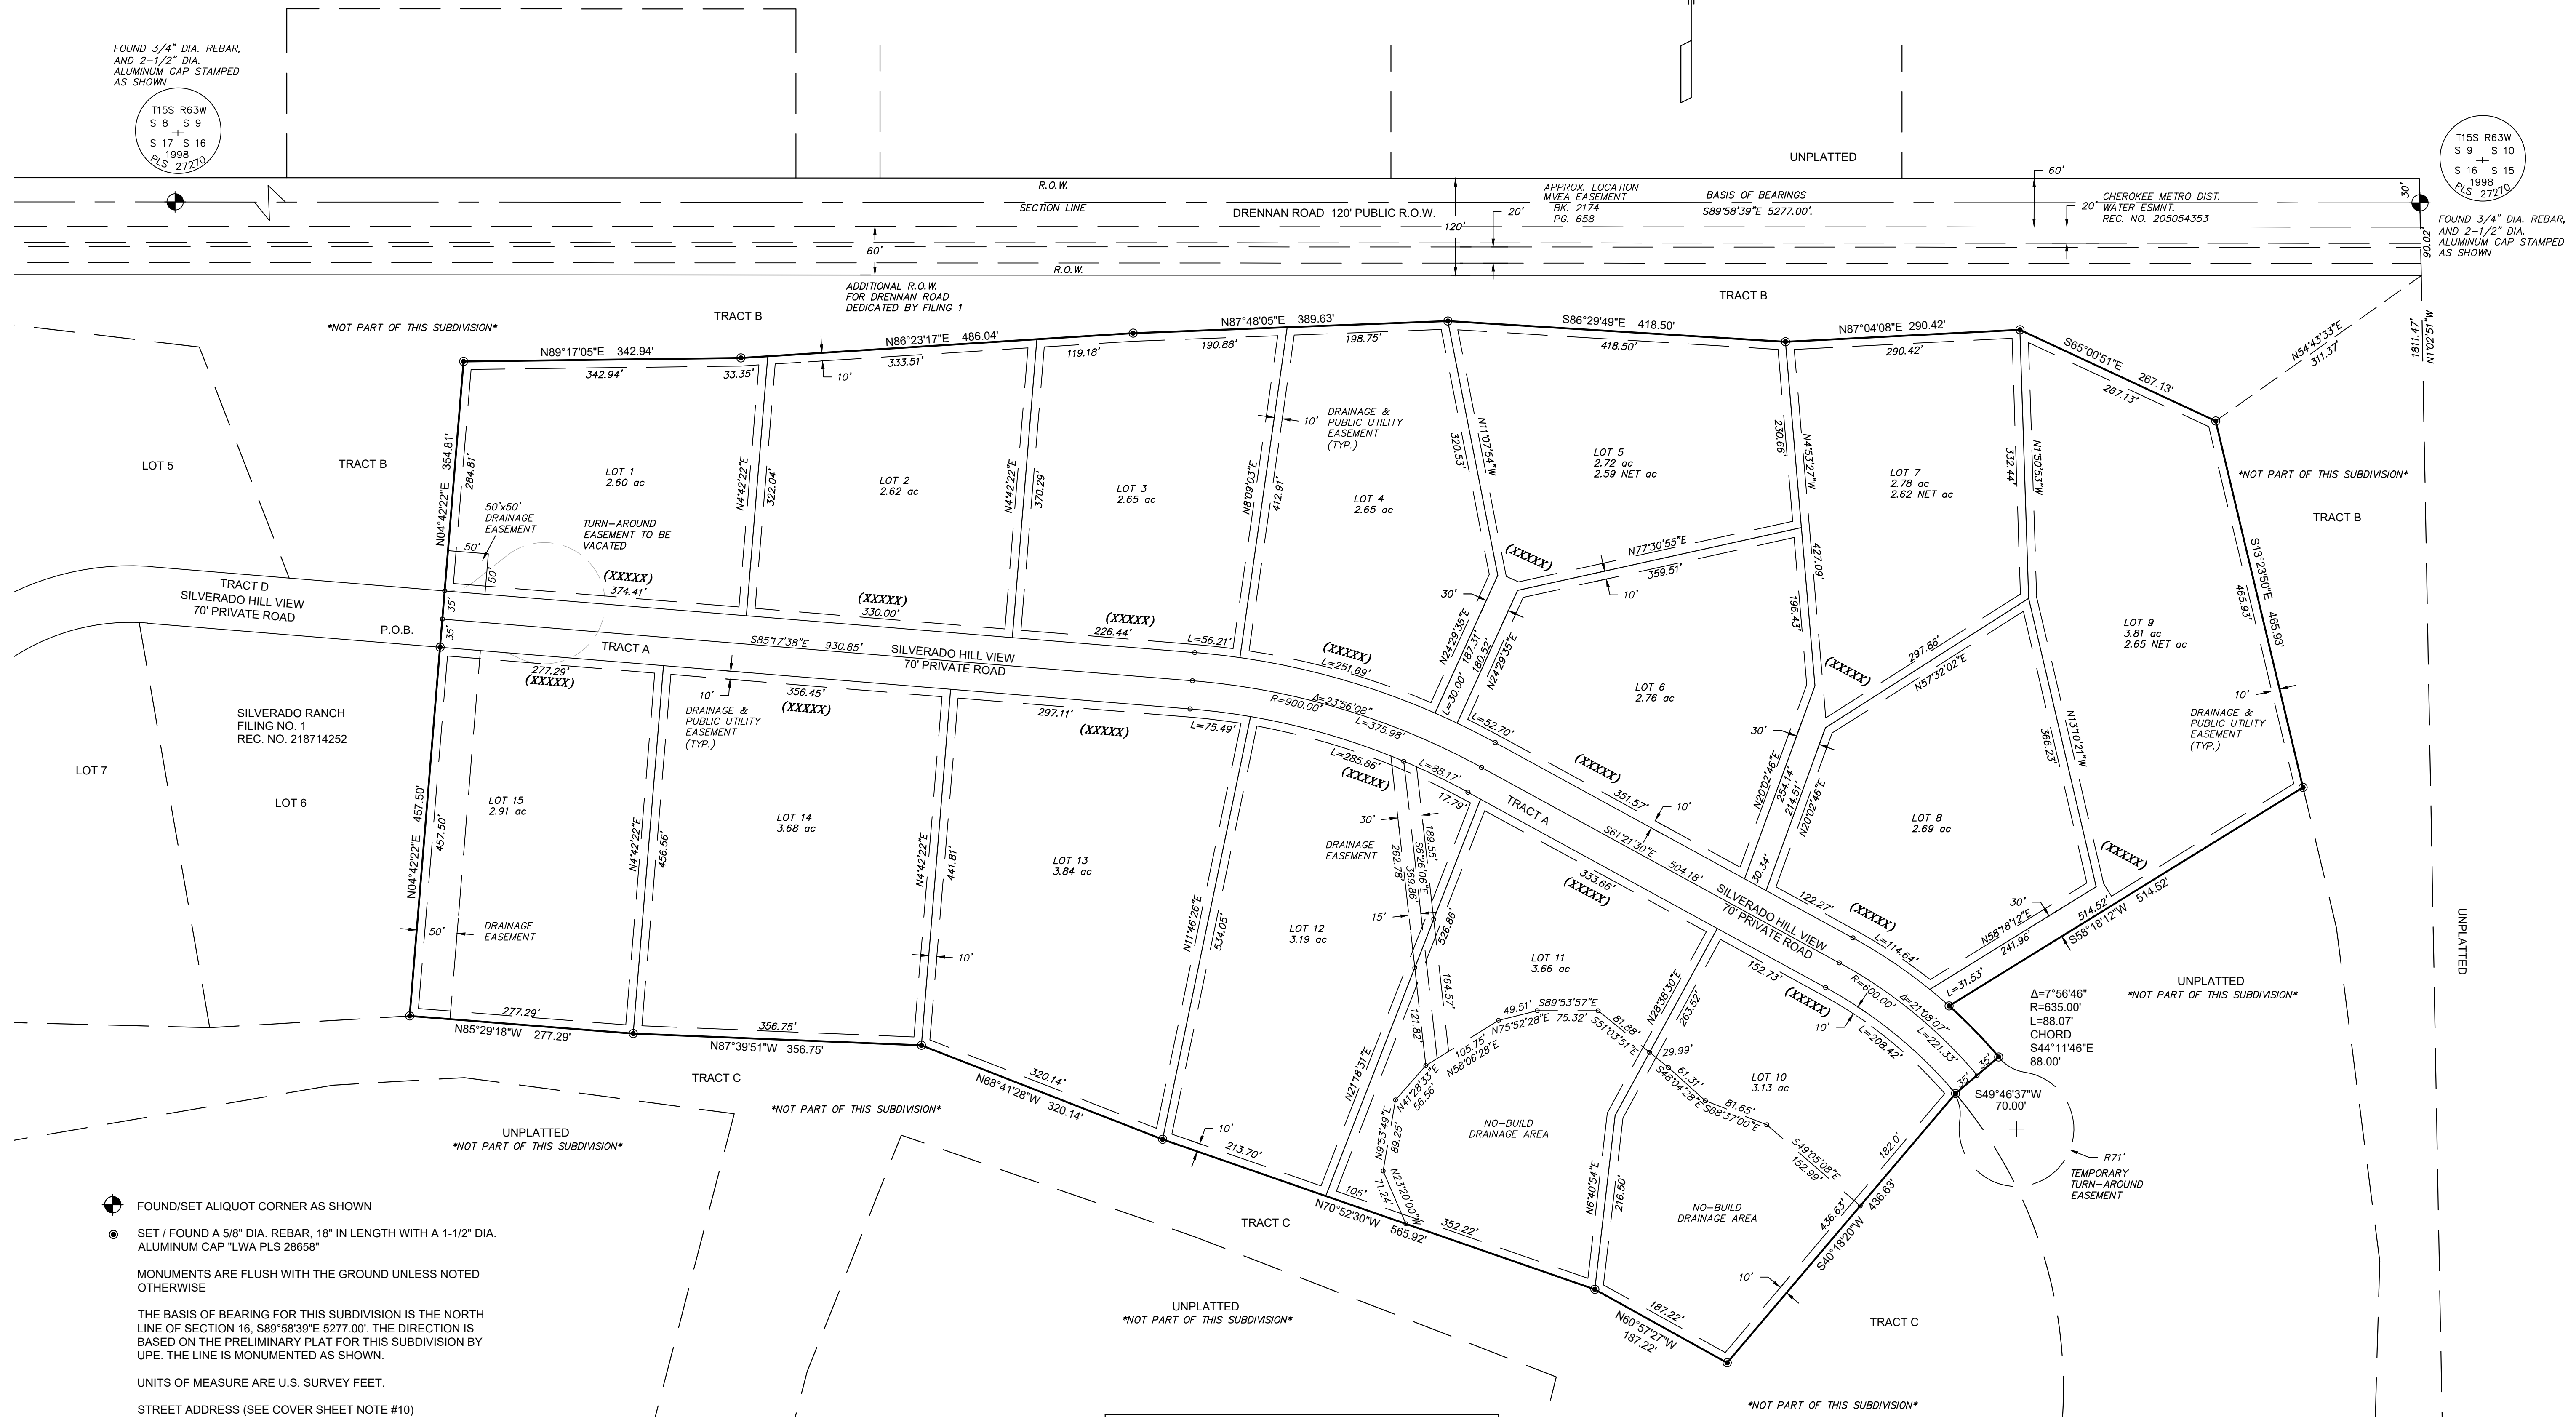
FOUND 3/4" DIA. REBAR, AND 2-1/2" DIA. ALUMINUM CAP STAMPED AS SHOWN

T15S R63W
S 8 S 9
S 17 S 16
1998
PLS 27270

T15S R63W
S 9 S 10
S 16 S 15
1998
PLS 27270

FOUND 3/4" DIA. REBAR, AND 2-1/2" DIA. ALUMINUM CAP STAMPED AS SHOWN

UNPLATTED

R.O.W.
SECTION LINE
DRENNAN ROAD 120' PUBLIC R.O.W.
120'
20'
APPROX. LOCATION MVEA EASEMENT BK. 2174 PG. 658
BASIS OF BEARINGS S89°58'39"E 5277.00'.
60'
20' WATER ESMNT. CHEROKEE METRO DIST. REC. NO. 205054353
30'
90.02'
60'
R.O.W.
ADDITIONAL R.O.W. FOR DRENNAN ROAD DEDICATED BY FILING 1

TRACT B
TRACT B
*NOT PART OF THIS SUBDIVISION*
N89°17'05"E 342.94'
342.94'
33.35'
N86°23'17"E 486.04'
333.51'
10'
N87°48'05"E 389.63'
119.18'
190.88'
198.75'
S86°29'49"E 418.50'
418.50'
N87°04'08"E 290.42'
290.42'
S65°00'51"E 267.13'
267.13'
N54°43'33"E 311.37'
1811.47'
N1°02'51"W

LOT 5
TRACT B
354.81'
N04°42'22"E
284.81'
LOT 1
2.60 ac
N4°42'22"E
322.04'
LOT 2
2.62 ac
N4°42'22"E
370.29'
LOT 3
2.65 ac
N8°09'03"E
412.91'
10'
DRAINAGE & PUBLIC UTILITY EASEMENT (TYP.)
LOT 4
2.65 ac
320.53'
N11°07'54"W
LOT 5
2.72 ac
2.59 NET ac
230.66'
N4°53'27"W
LOT 7
2.78 ac
2.62 NET ac
332.44'
N1°50'53"W
*NOT PART OF THIS SUBDIVISION*
TRACT B

50'x50' DRAINAGE EASEMENT
50'
50
TURN-AROUND EASEMENT TO BE VACATED
(XXXXX)
374.41'
(XXXXX)
330.00'
(XXXXX)
226.44'
L=56.21'
(XXXXX)
L=251.69'
N77°30'55"E
359.51'
10'
427.09'
196.43'
S13°23'50"E
465.93'
465.93'
LOT 9
3.81 ac
2.65 NET ac

TRACT D
SILVERADO HILL VIEW
70' PRIVATE ROAD
35'
P.O.B.
35'
TRACT A
S85°17'38"E 930.85'
SILVERADO HILL VIEW
70' PRIVATE ROAD
30'
N24°29'35"E
187.31'
180.52'
N24°29'35"E
L=30.00'
L=52.70'
LOT 6
2.76 ac
(XXXXX)
297.86'
N57°32'02"E
366.23'
N13°10'21"W
10'
DRAINAGE & PUBLIC UTILITY EASEMENT (TYP.)

SILVERADO RANCH FILING NO. 1 REC. NO. 218714252
LOT 7
LOT 6
277.29'
(XXXXX)
10'
356.45'
(XXXXX)
DRAINAGE & PUBLIC UTILITY EASEMENT (TYP.)
297.11'
(XXXXX)
L=75.49'
R=900.00'
Δ=23°56'08"
L=375.98'
L=285.86'
(XXXXX)
L=88.17'
17.79'
(XXXXX)
351.57'
10'
30'
N20°02'46"E
254.14'
214.51'
N20°02'46"E
TRACT A
S61°21'30"E 504.18'
30.34'

457.50'
N04°42'22"E
457.50'
LOT 15
2.91 ac
N4°42'22"E
456.56'
LOT 14
3.68 ac
N4°42'22"E
441.81'
LOT 13
3.84 ac
N11°46'26"E
534.05'
DRAINAGE EASEMENT
30'
262.78'
189.55'
S6°26'06"E
369.86'
LOT 12
3.19 ac
15'
526.86'
333.66'
(XXXXX)
LOT 8
2.69 ac
122.27'
(XXXXX)
L=114.64'
30'
N58°18'12"E
241.96'
514.52'
S58°18'12"W 514.52'
(XXXXX)
SILVERADO HILL VIEW
70' PRIVATE ROAD
LOT 11
3.66 ac
UNPLATTED
*NOT PART OF THIS SUBDIVISION*
UNPLATTED

50'
DRAINAGE EASEMENT
10'
277.29'
N85°29'18"W 277.29'
356.75'
N87°39'51"W 356.75'
164.57'
121.82'
49.51'
S89°53'57"E
N75°52'28"E 75.32'
81.88'
S51°03'51"E
N28°38'30"E
263.52'
152.73'
(XXXXX)
10'
R=600.00'
Δ=21°08'07"
L=208.42'
L=221.33'
L=31.53'
Δ=7°56'46"
R=635.00'
L=88.07'
CHORD
S44°11'46"E
88.00'

TRACT C
*NOT PART OF THIS SUBDIVISION*
320.14'
N68°41'28"W 320.14'
N21°18'31"E
105.75'
N58°06'28"E
N41°28'33"E
56.56'
29.99'
61.31'
S48°04'28"E
81.65'
S68°37'00"E
LOT 10
3.13 ac
35'
35'
S49°46'37"W 70.00'
R71'
TEMPORARY TURN-AROUND EASEMENT

UNPLATTED
*NOT PART OF THIS SUBDIVISION*
10'
213.70'
N9°53'49"E
89.25'
NO-BUILD DRAINAGE AREA
S49°05'08"E
152.99'
182.0'
105'
71.24'
N23°20'00"W
352.22'
N6°40'54"E
216.50'
NO-BUILD DRAINAGE AREA
436.63'
S40°18'20"W 436.63'
TRACT C
N70°52'30"W 565.92'
10'
187.22'
N60°57'27"W 187.22'
TRACT C

FOUND/SET ALIQUOT CORNER AS SHOWN

SET / FOUND A 5/8" DIA. REBAR, 18" IN LENGTH WITH A 1-1/2" DIA. ALUMINUM CAP "LWA PLS 28658"

MONUMENTS ARE FLUSH WITH THE GROUND UNLESS NOTED OTHERWISE

THE BASIS OF BEARING FOR THIS SUBDIVISION IS THE NORTH LINE OF SECTION 16, S89°58'39"E 5277.00'. THE DIRECTION IS BASED ON THE PRELIMINARY PLAT FOR THIS SUBDIVISION BY UPE. THE LINE IS MONUMENTED AS SHOWN.

UNITS OF MEASURE ARE U.S. SURVEY FEET.

STREET ADDRESS (SEE COVER SHEET NOTE #10)

UNPLATTED
*NOT PART OF THIS SUBDIVISION*
*NOT PART OF THIS SUBDIVISION*